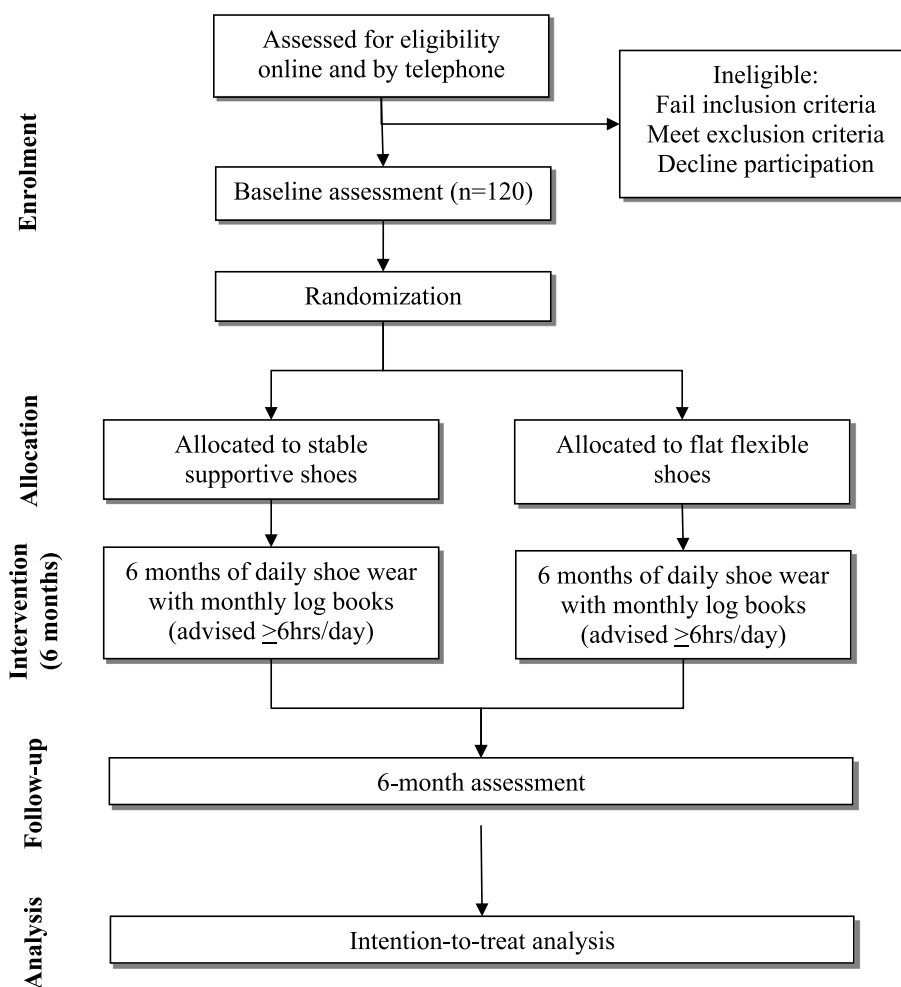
Enrolment

Assessed for eligibility online and by telephone

Ineligible:
Fail inclusion criteria
Meet exclusion criteria
Decline participation

Baseline assessment (n=120)

Randomization

Allocation

Allocated to stable supportive shoes

Allocated to flat flexible shoes

Intervention (6 months)

6 months of daily shoe wear with monthly log books (advised $\geq$6hrs/day)

6 months of daily shoe wear with monthly log books (advised $\geq$6hrs/day)

Follow-up

6-month assessment

Analysis

Intention-to-treat analysis